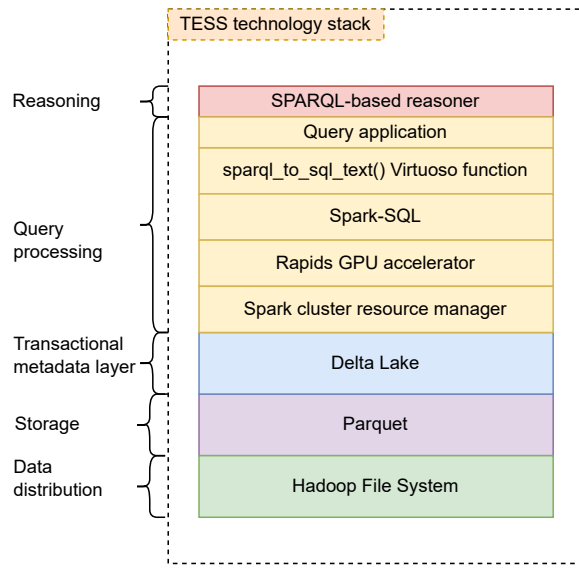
TESS technology stack

Reasoning
SPARQL-based reasoner

Query processing
Query application
sparql_to_sql_text() Virtuoso function
Spark-SQL
Rapids GPU accelerator
Spark cluster resource manager

Transactional metadata layer
Delta Lake

Storage
Parquet

Data distribution
Hadoop File System